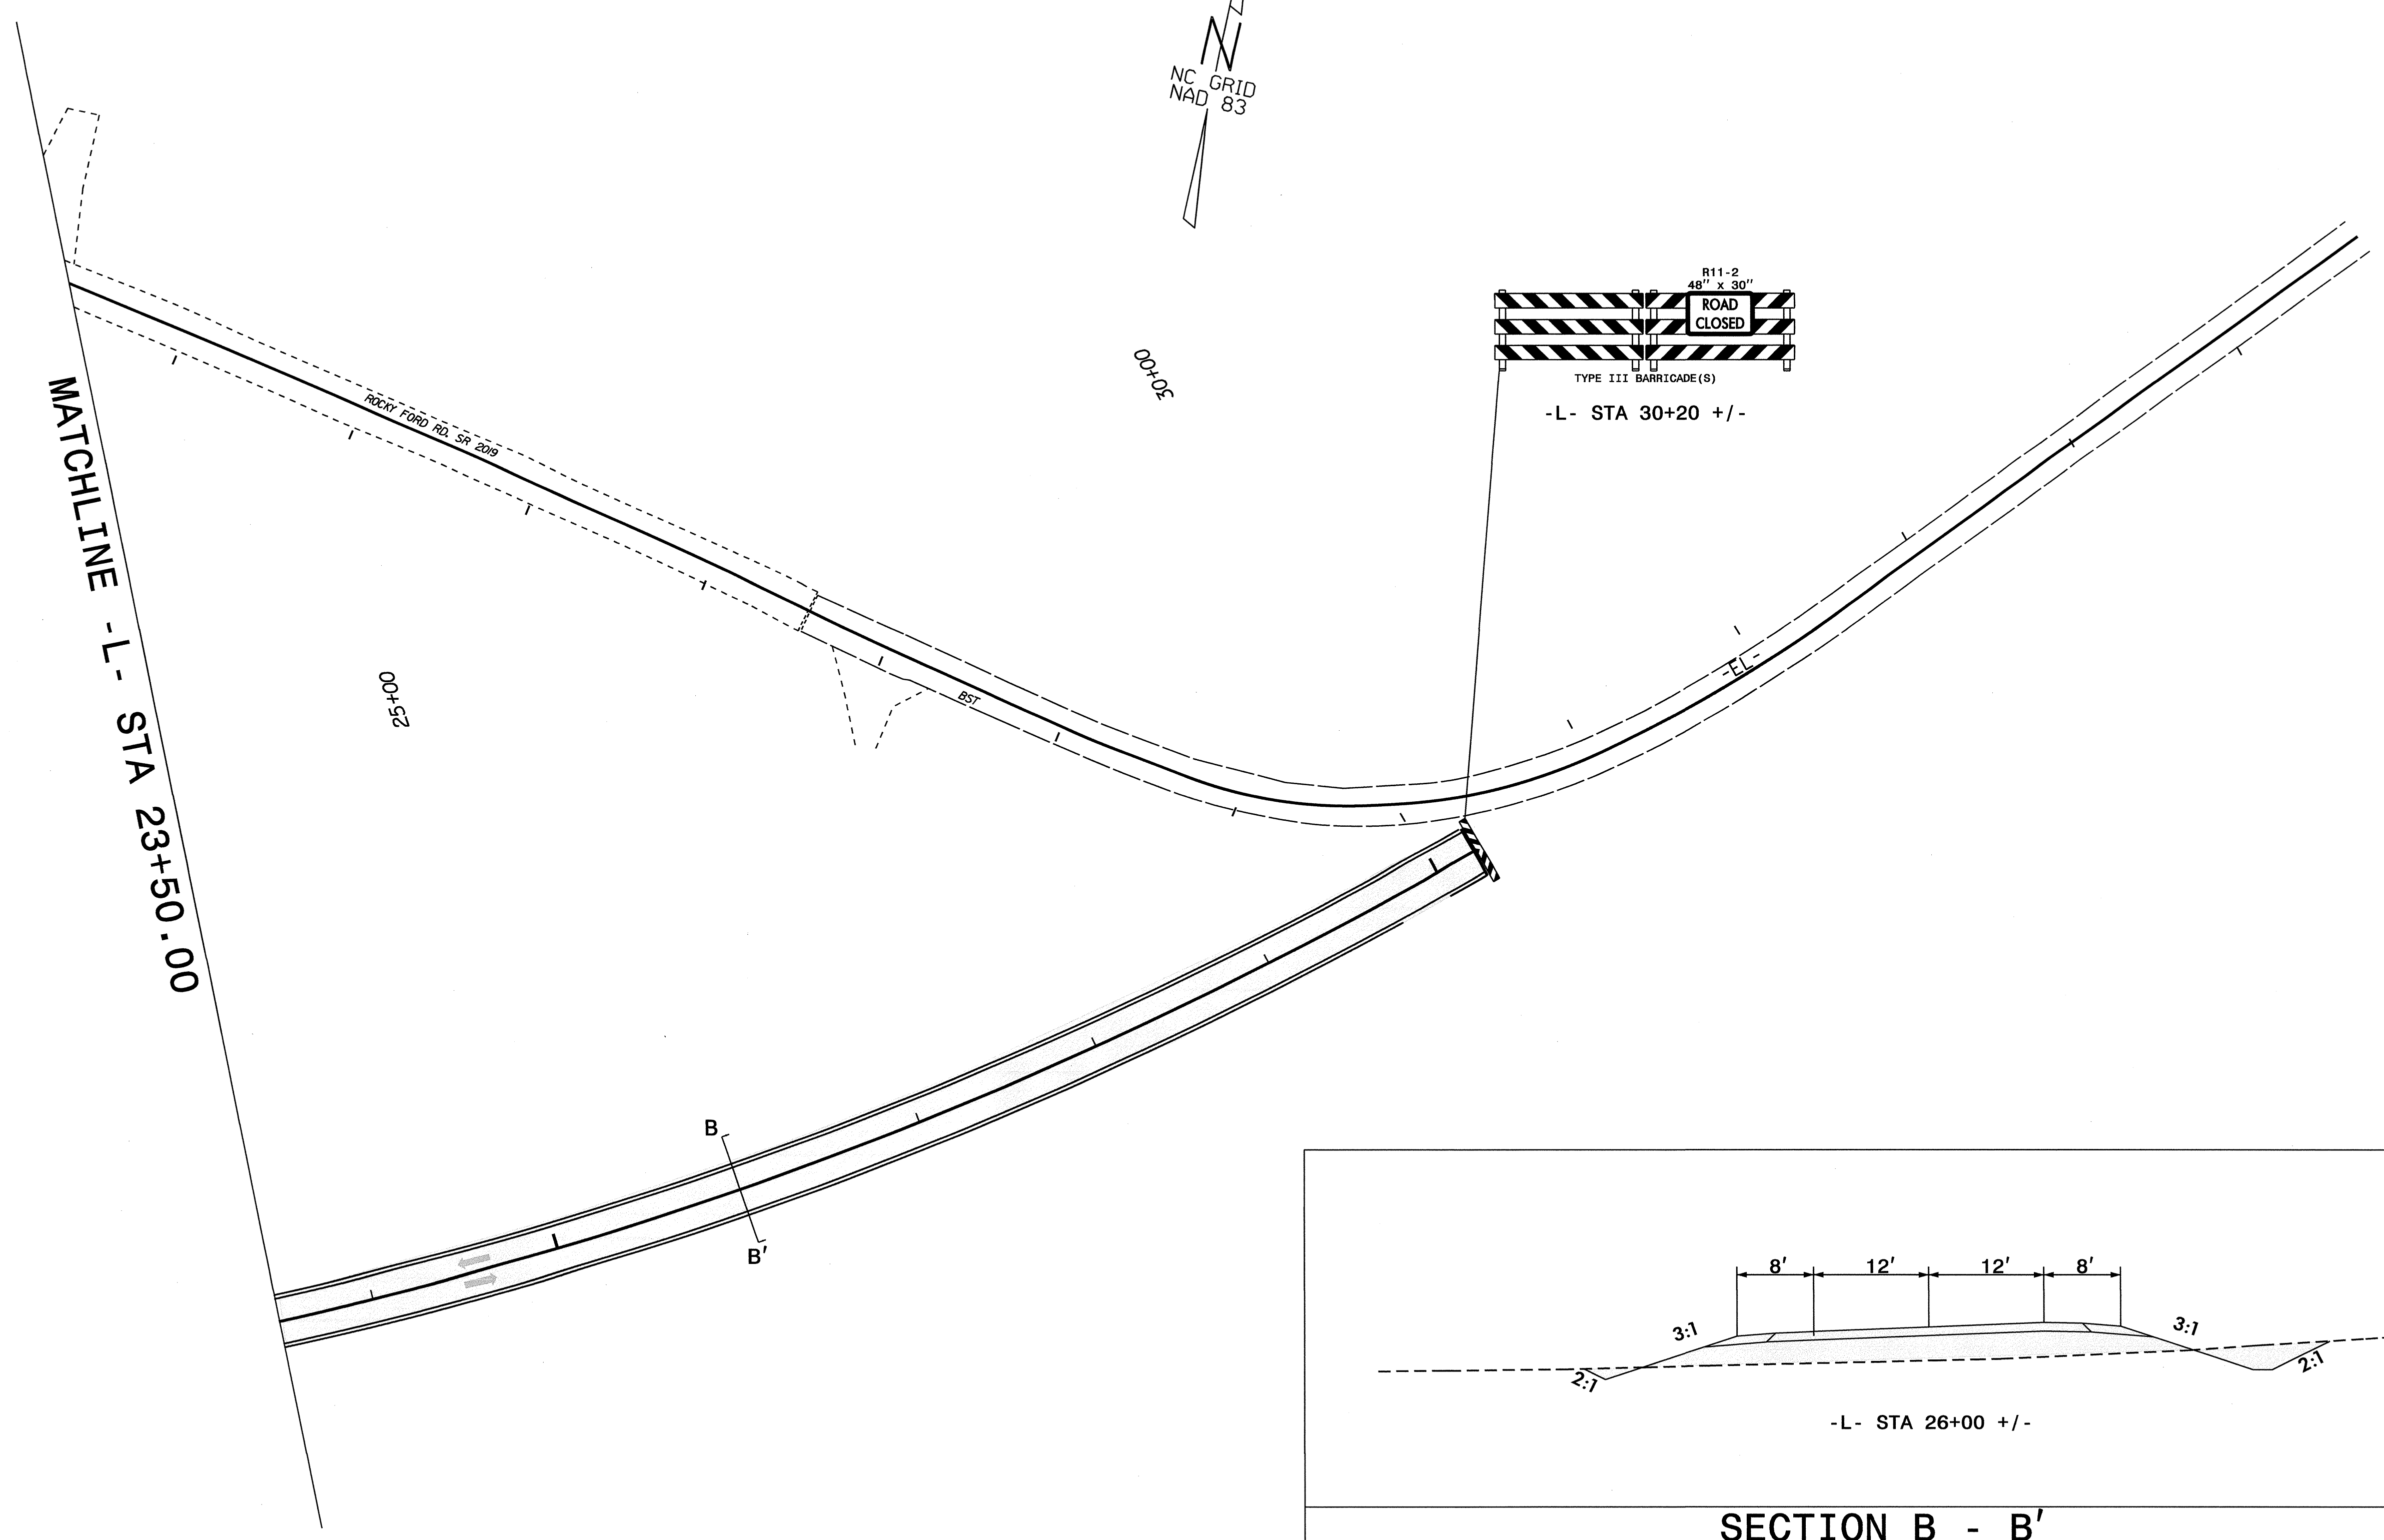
N
NC GRID
NAD 83

R11-2
48" x 30"
ROAD
CLOSED
TYPE III BARRICADE(S)
-L- STA 30+20 +/-

30+00

MATCHLINE -L- STA 23+50.00

ROCKY FORD RD. SR 2019

25+00

BST

-EL-

B
B'

8'
12'
12'
8'
3:1
3:1
2:1
2:1

-L- STA 26+00 +/-

SECTION B - B'